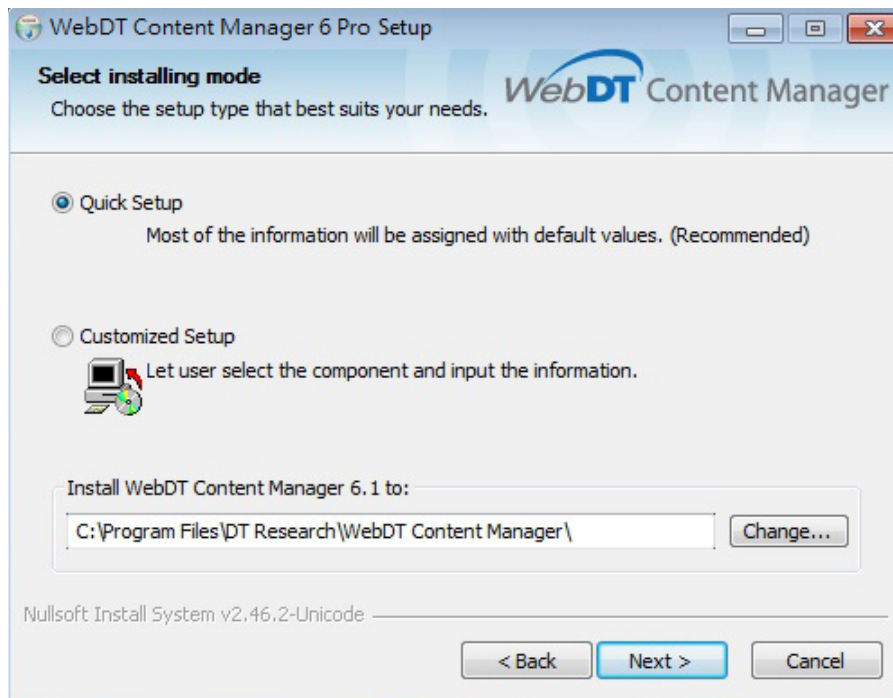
WebDT Content Manager 6 Pro Setup

Select installing mode

Choose the setup type that best suits your needs.

WebDT Content Manager

Quick Setup

Most of the information will be assigned with default values. (Recommended)

Customized Setup

Let user select the component and input the information.

Install WebDT Content Manager 6.1 to:

C:\Program Files\DT Research\WebDT Content Manager\

Change...

Nullsoft Install System v2.46.2-Unicode

< Back

Next >

Cancel